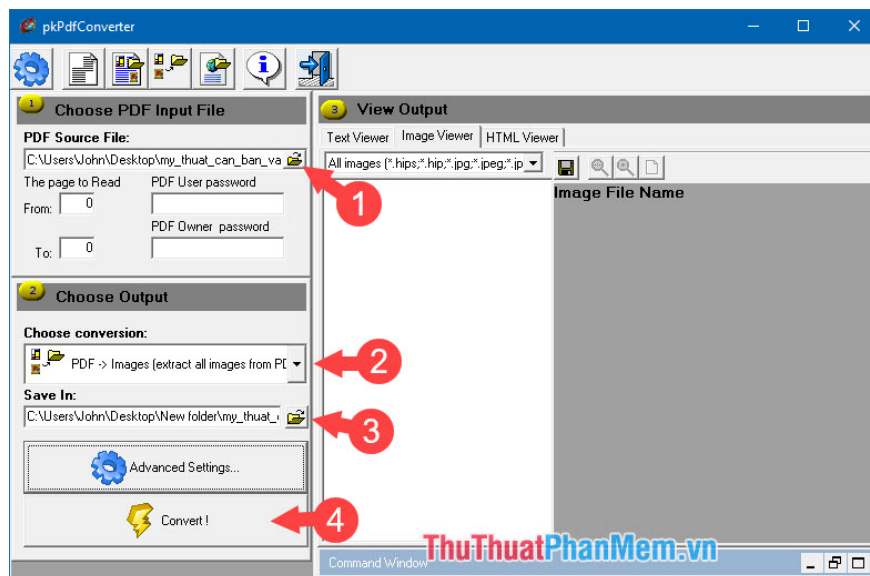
pkPdfConverter

1 Choose PDF Input File

PDF Source File:

C:\Users\John\Desktop\my_thuat_can_ban_va

The page to Read

From: 0

To: 0

PDF User password

PDF Owner password

2 Choose Output

Choose conversion:

PDF -> Images (extract all images from PD

Save In:

C:\Users\John\Desktop\New folder\my_thuat_

Advanced Settings...

Convert !

3 View Output

Text Viewer | Image Viewer | HTML Viewer

All images (*.hips;*.hip;*.jpg;*.jpeg;*.jp

Image File Name

Command Window

1
2
3
4

ThuThuatPhanMem.vn